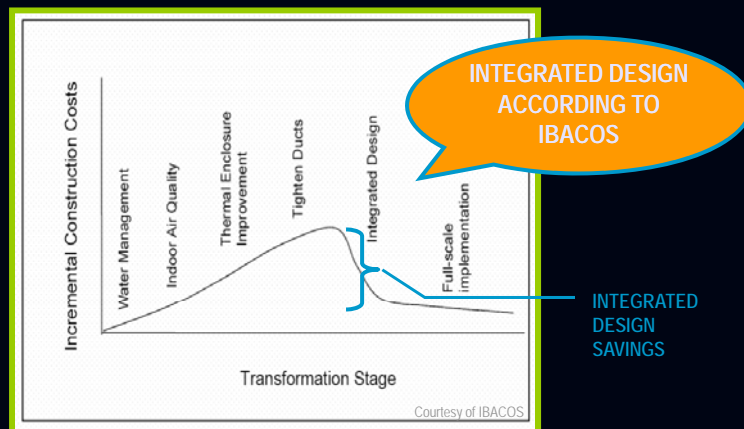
INTEGRATED DESIGN ACCORDING TO IBACOS

Incremental Construction Costs

Water Management

Indoor Air Quality

Thermal Enclosure Improvement

Tighten Ducts

Integrated Design

Full-scale implementation

Transformation Stage

INTEGRATED DESIGN SAVINGS

Courtesy of IBACOS